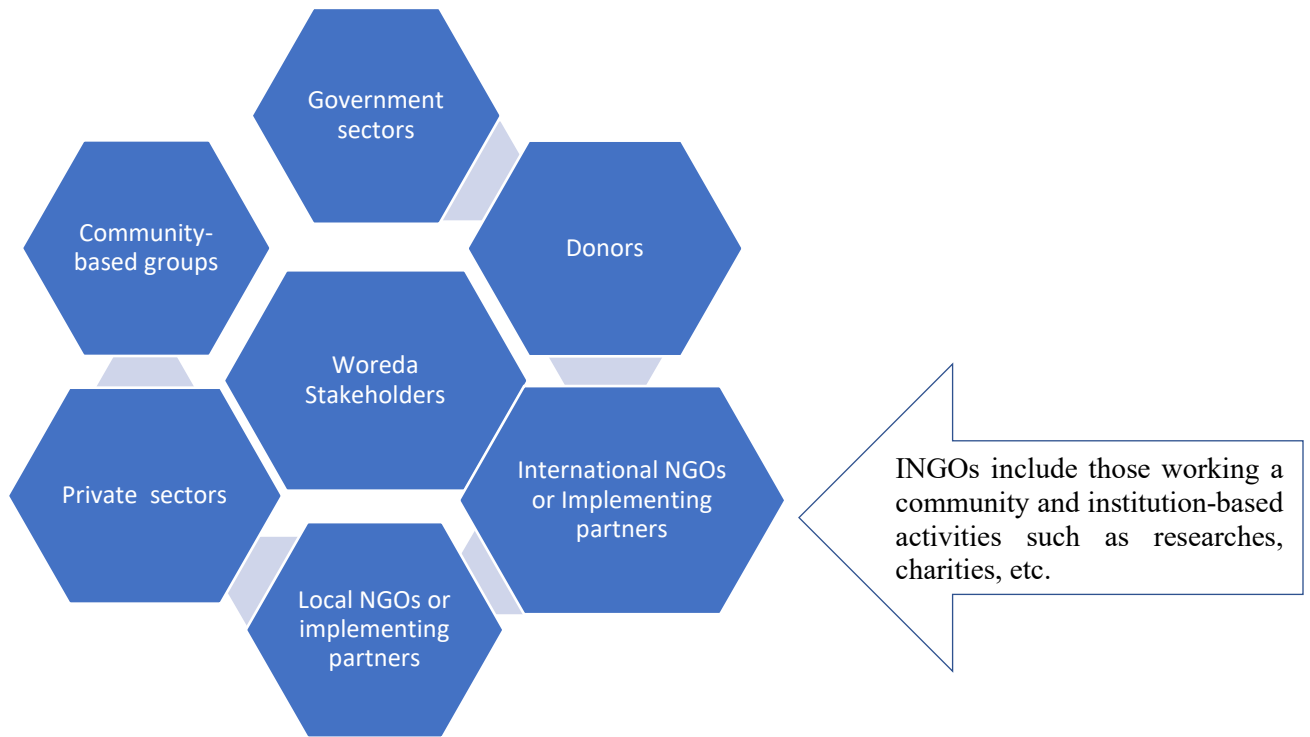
Government sectors

Community-based groups

Donors

Woreda Stakeholders

Private sectors

International NGOs or Implementing partners

Local NGOs or implementing partners

INGOs include those working a community and institution-based activities such as researches, charities, etc.